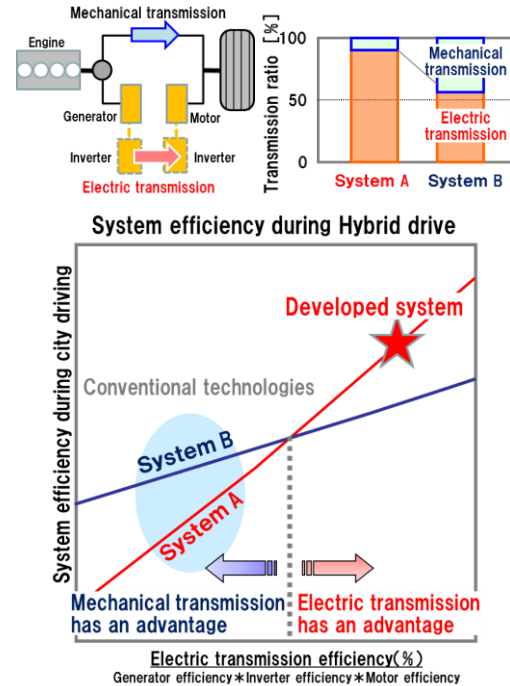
Mechanical transmission

Engine

Generator

Motor

Inverter

Inverter

Electric transmission

Transmission ratio [%]

100

50

0

Mechanical transmission

Electric transmission

System A

System B

System efficiency during Hybrid drive

System efficiency during city driving

Developed system

Conventional technologies

System B

System A

Mechanical transmission has an advantage

Electric transmission has an advantage

Electric transmission efficiency(%)

Generator efficiency＊Inverter efficiency＊Motor efficiency